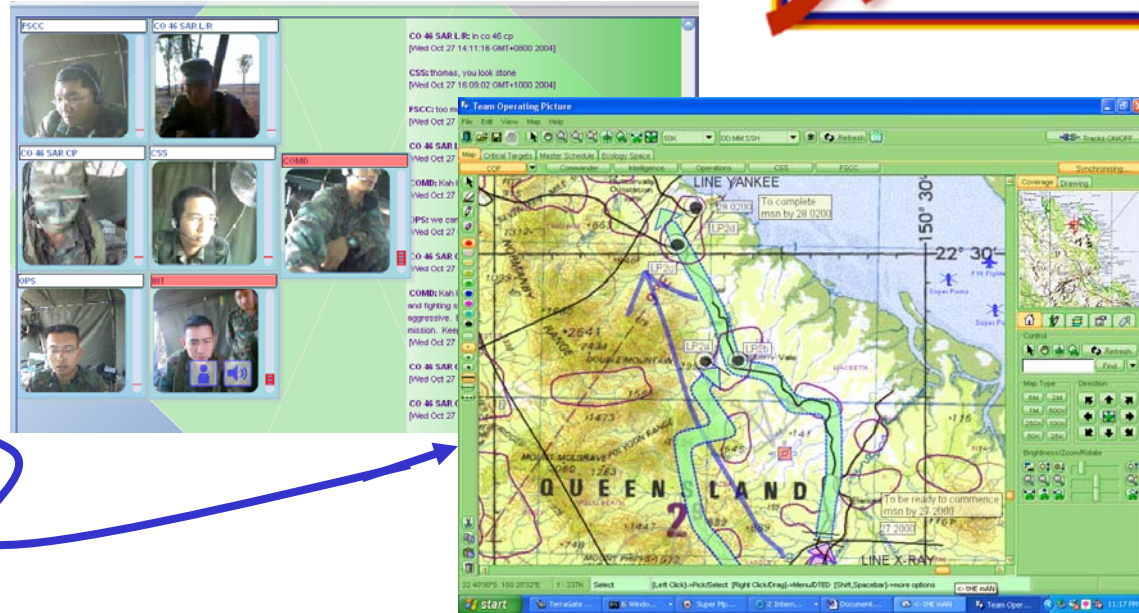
FSCC

CO 46 SAR L/R

CO 46 SAR CP

CSS

COMD

OPS

BIT

CO 46 SAR L/R: in co 46 cp
[Wed Oct 27 14:11:16 GMT+0800 2004]

CSS: thomas, you look stone
[Wed Oct 27 16:09:02 GMT+1000 2004]

FSCC: too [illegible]
[Wed Oct 27 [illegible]

[Wed Oct 27 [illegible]

COMD: Kah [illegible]
[Wed Oct 27 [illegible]

OPS: we can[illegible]
[Wed Oct 27 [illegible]

CO 46 SAR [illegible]
[Wed Oct 27 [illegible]

COMD: Kah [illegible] and fighting s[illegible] aggressive. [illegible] mission. Keep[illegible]
[Wed Oct 27 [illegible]

CO 46 SAR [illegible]
[Wed Oct 27 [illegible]

CO 46 SAR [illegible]
[Wed Oct 27 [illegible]

Team Operating Picture

File Edit View Map Help

50K

DD:MM:SSH

Refresh

Tracks ON/OFF

Map Critical Targets Master Schedule Ecology Space

COP Commander Intelligence Operations CSS FSCC

Synchronising

Coverage Drawing

LINE YANKEE

To complete msn by 28 0200

LP2d

LP2c

LP2a

LP2b

150° 30'

22° 30'

Super Puma

F16 Fighter

2641

DOUBLE MOUNTAIN

QUEENSLAND

2

To be ready to commence msn by 27 2000

27 2000

LINE X-RAY

Control

Find

Refresh

Map Type

Direction

Brightness/Zoom/Rotate

22 40'30"S 150 20'32"E | 1 : 237K | Select | [Left Click]->Pick/Select [Right Click/Drag]->Menu/DTED [Shift,Spacebar]->more options

<-tHE mAN

start | TerraGate ... | 6 Windo... | Super Mp... | 2 Intern... | Document... | <-tHE mAN | Team Oper... | 11:17 PM